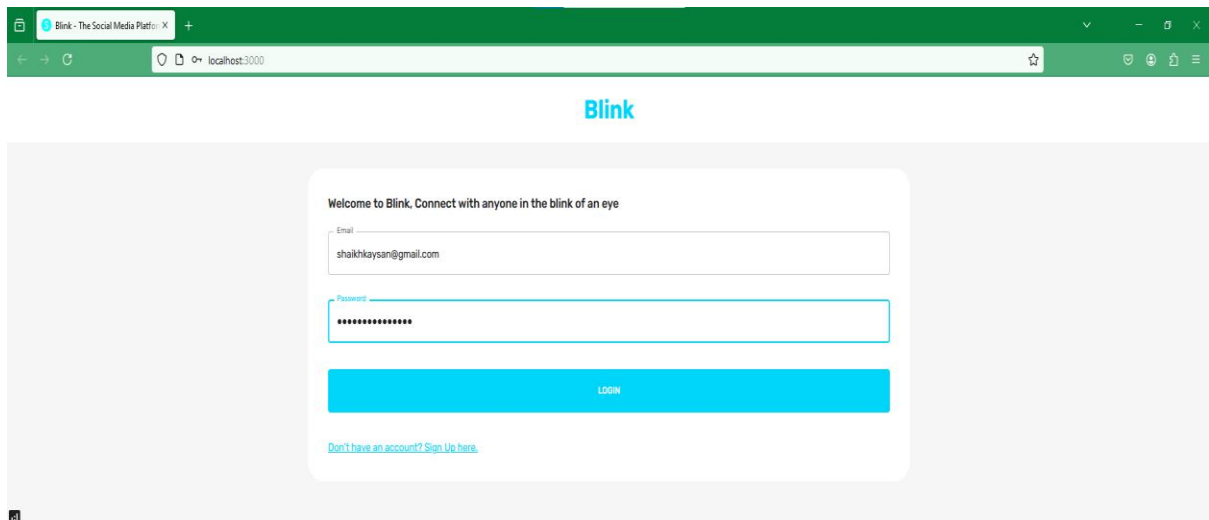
Blink - The Social Media Platfor ×

localhost:3000

Blink

Welcome to Blink, Connect with anyone in the blink of an eye

Email
shaikhkaysan@gmail.com

Password
•••••••••••••••

LOGIN

Don't have an account? Sign Up here.